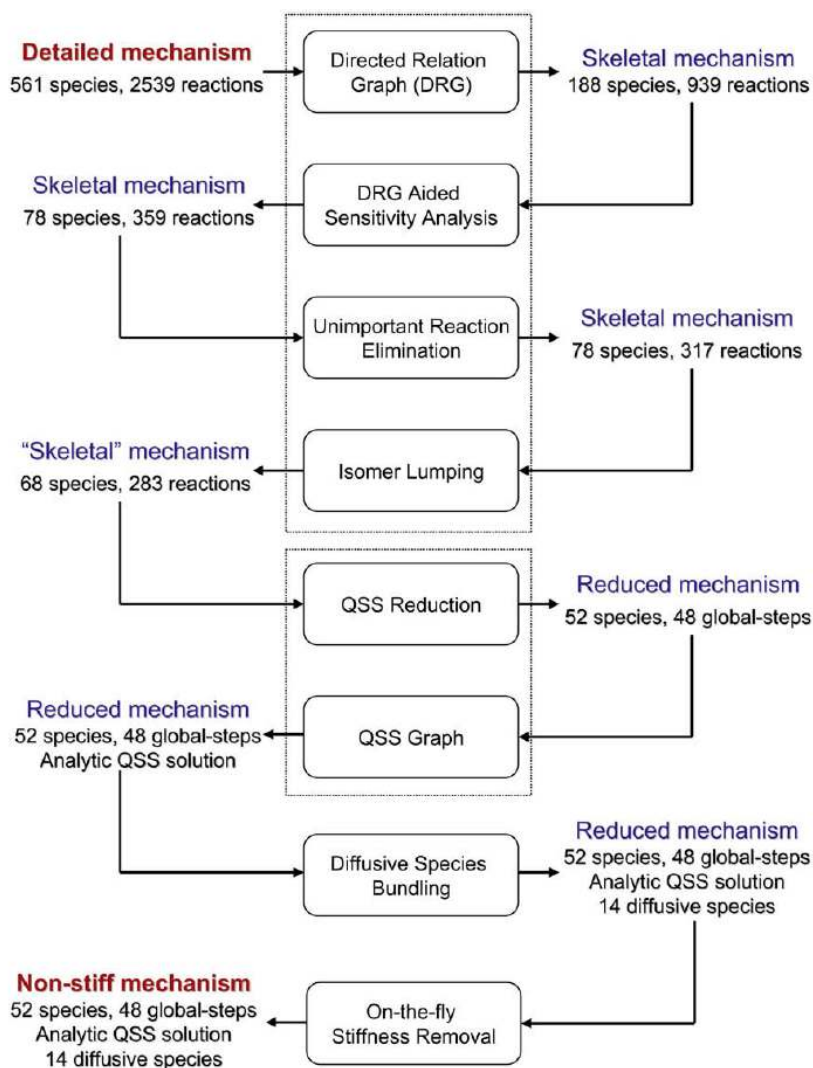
Detailed mechanism
561 species, 2539 reactions

Directed Relation Graph (DRG)

Skeletal mechanism
188 species, 939 reactions

Skeletal mechanism
78 species, 359 reactions

DRG Aided Sensitivity Analysis

Unimportant Reaction Elimination

Skeletal mechanism
78 species, 317 reactions

"Skeletal" mechanism
68 species, 283 reactions

Isomer Lumping

QSS Reduction

Reduced mechanism
52 species, 48 global-steps

Reduced mechanism
52 species, 48 global-steps
Analytic QSS solution

QSS Graph

Diffusive Species Bundling

Reduced mechanism
52 species, 48 global-steps
Analytic QSS solution
14 diffusive species

Non-stiff mechanism
52 species, 48 global-steps
Analytic QSS solution
14 diffusive species

On-the-fly Stiffness Removal